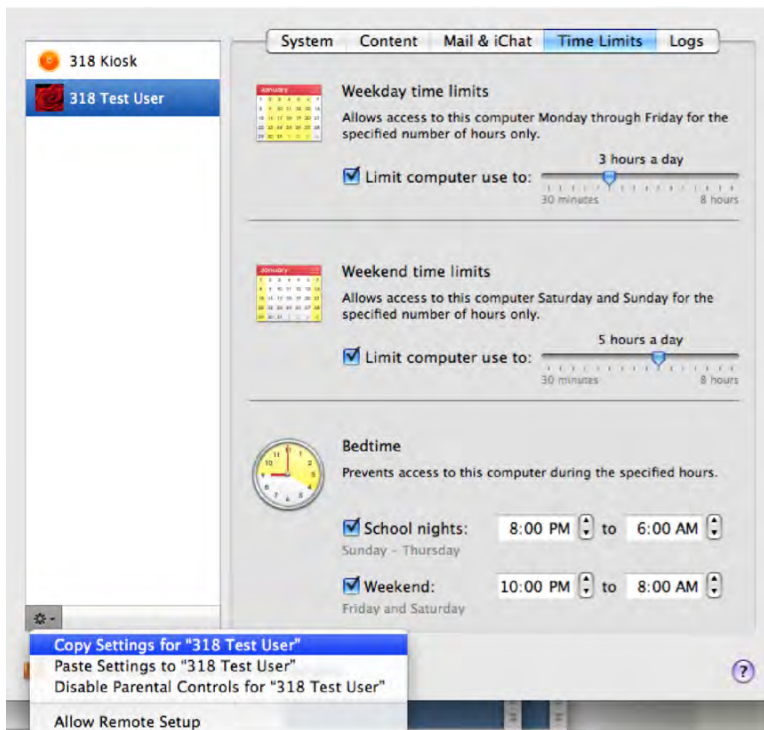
318 Kiosk
318 Test User

System | Content | Mail & iChat | Time Limits | Logs

January

Weekday time limits
Allows access to this computer Monday through Friday for the specified number of hours only.

3 hours a day
Limit computer use to:
30 minutes
8 hours

January

Weekend time limits
Allows access to this computer Saturday and Sunday for the specified number of hours only.

5 hours a day
Limit computer use to:
30 minutes
8 hours

Bedtime
Prevents access to this computer during the specified hours.

School nights: 8:00 PM to 6:00 AM
Sunday - Thursday

Weekend: 10:00 PM to 8:00 AM
Friday and Saturday

Copy Settings for "318 Test User"
Paste Settings to "318 Test User"
Disable Parental Controls for "318 Test User"
Allow Remote Setup

?